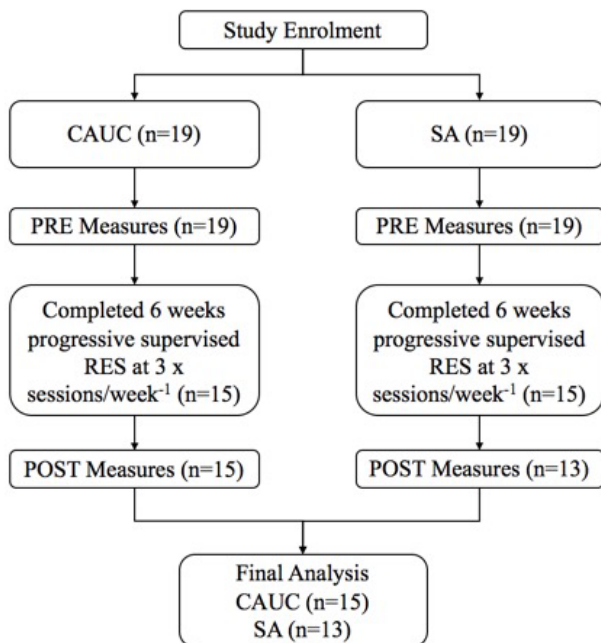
Study Enrolment

CAUC (n=19)

SA (n=19)

PRE Measures (n=19)

PRE Measures (n=19)

Completed 6 weeks progressive supervised RES at 3 x sessions/week$^{-1}$ (n=15)

Completed 6 weeks progressive supervised RES at 3 x sessions/week$^{-1}$ (n=15)

POST Measures (n=15)

POST Measures (n=13)

Final Analysis
CAUC (n=15)
SA (n=13)